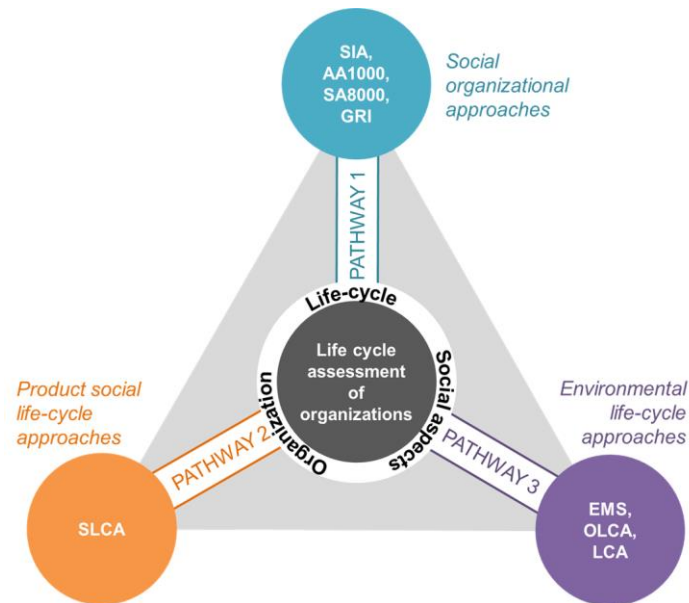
SIA, AA1000, SA8000, GRI

Social organizational approaches

PATHWAY 1

Life-cycle

Life cycle assessment of organizations

Social aspects

Organization

Product social life-cycle approaches

PATHWAY 2

SLCA

Environmental life-cycle approaches

PATHWAY 3

EMS, OLCA, LCA